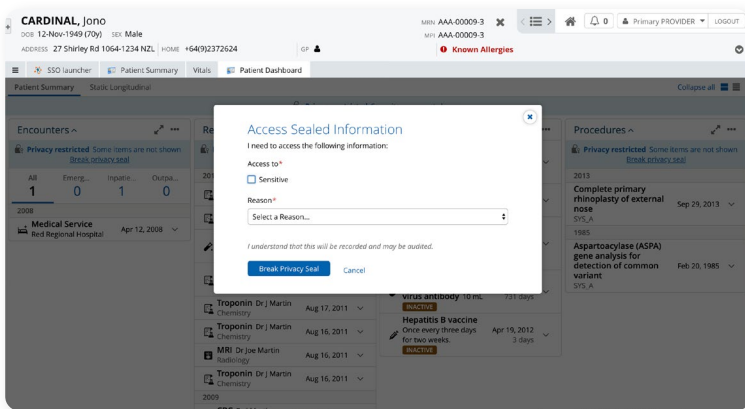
CARDINAL, Jono
DOB 12-Nov-1949 (70y) SEX Male
ADDRESS 27 Shirley Rd 1064-1234 NZL HOME +64(9)2372624 GP

MRN AAA-00009-3
MPI AAA-00009-3
Known Allergies

0 Primary PROVIDER LOGOUT

SSO launcher Patient Summary Vitals Patient Dashboard

Patient Summary Static Longitudinal

Collapse all

Encounters

Privacy restricted Some items are not shown Break privacy seal

| All | Emerg... | Inpatie... | Outpa... |
|---|---|---|---|
| 1 | 0 | 1 | 0 |

2008
Medical Service Red Regional Hospital Apr 12, 2008

Re

201

Troponin Dr J Martin Chemistry Aug 17, 2011
Troponin Dr J Martin Chemistry Aug 16, 2011
MRI Dr Joe Martin Radiology Aug 16, 2011
Troponin Dr J Martin Chemistry Aug 16, 2011
2009

virus antibody 10 mL 731 days
INACTIVE
Hepatitis B vaccine Once every three days for two weeks. Apr 19, 2012 3 days
INACTIVE

Procedures

Privacy restricted Some items are not shown Break privacy seal

2013
Complete primary rhinoplasty of external nose Sep 29, 2013
SYS_A
1985
Aspartoacylase (ASPA) gene analysis for detection of common variant Feb 20, 1985
SYS_A

Access Sealed Information
I need to access the following information:
Access to*
Sensitive
Reason*
Select a Reason...
I understand that this will be recorded and may be audited.
Break Privacy Seal Cancel